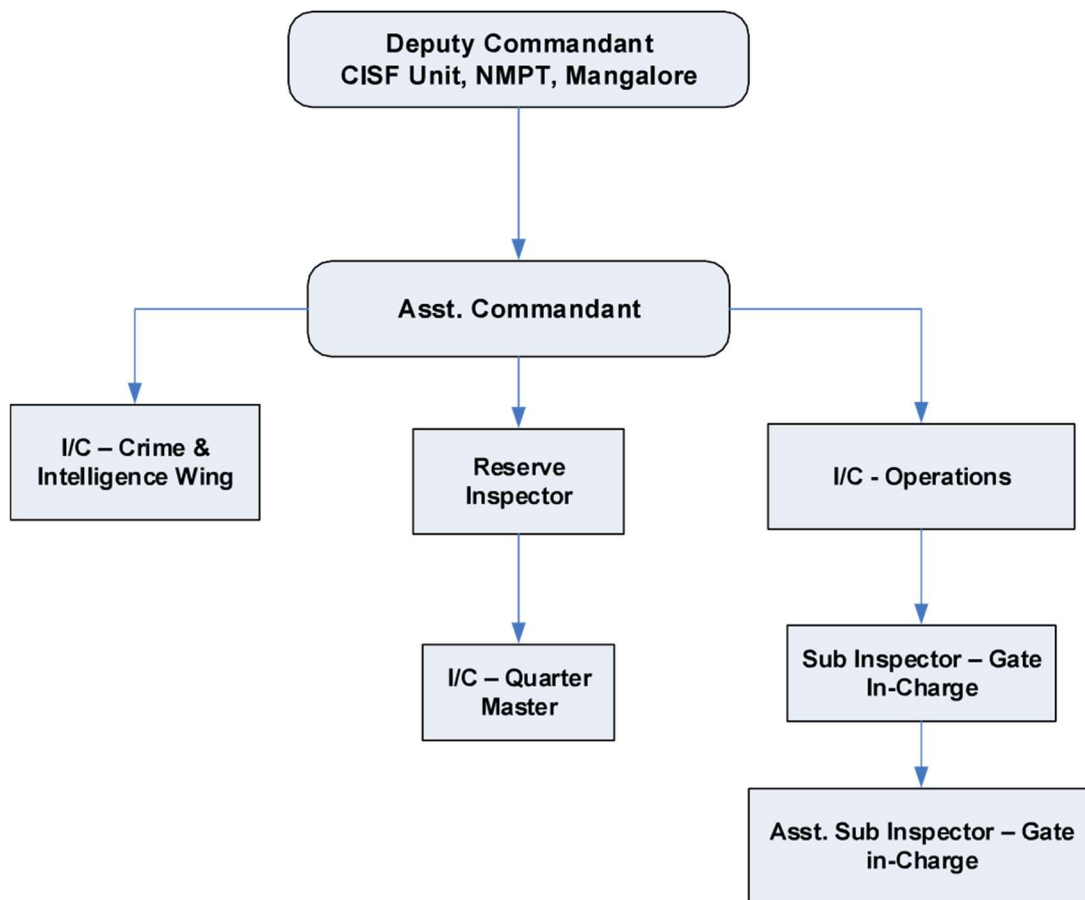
Deputy Commandant
CISF Unit, NMPT, Mangalore

Asst. Commandant

I/C – Crime & Intelligence Wing

Reserve Inspector

I/C - Operations

I/C – Quarter Master

Sub Inspector – Gate In-Charge

Asst. Sub Inspector – Gate in-Charge